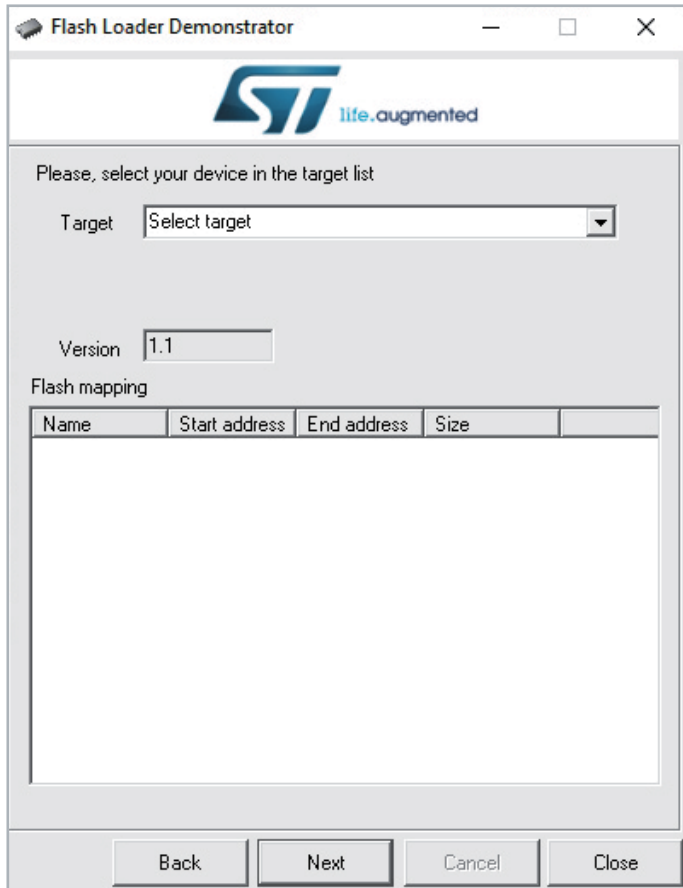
Flash Loader Demonstrator

ST life.augmented

Please, select your device in the target list

Target Select target

Version 1.1

Flash mapping

| Name | Start address | End address | Size |
|---|---|---|---|

Back Next Cancel Close